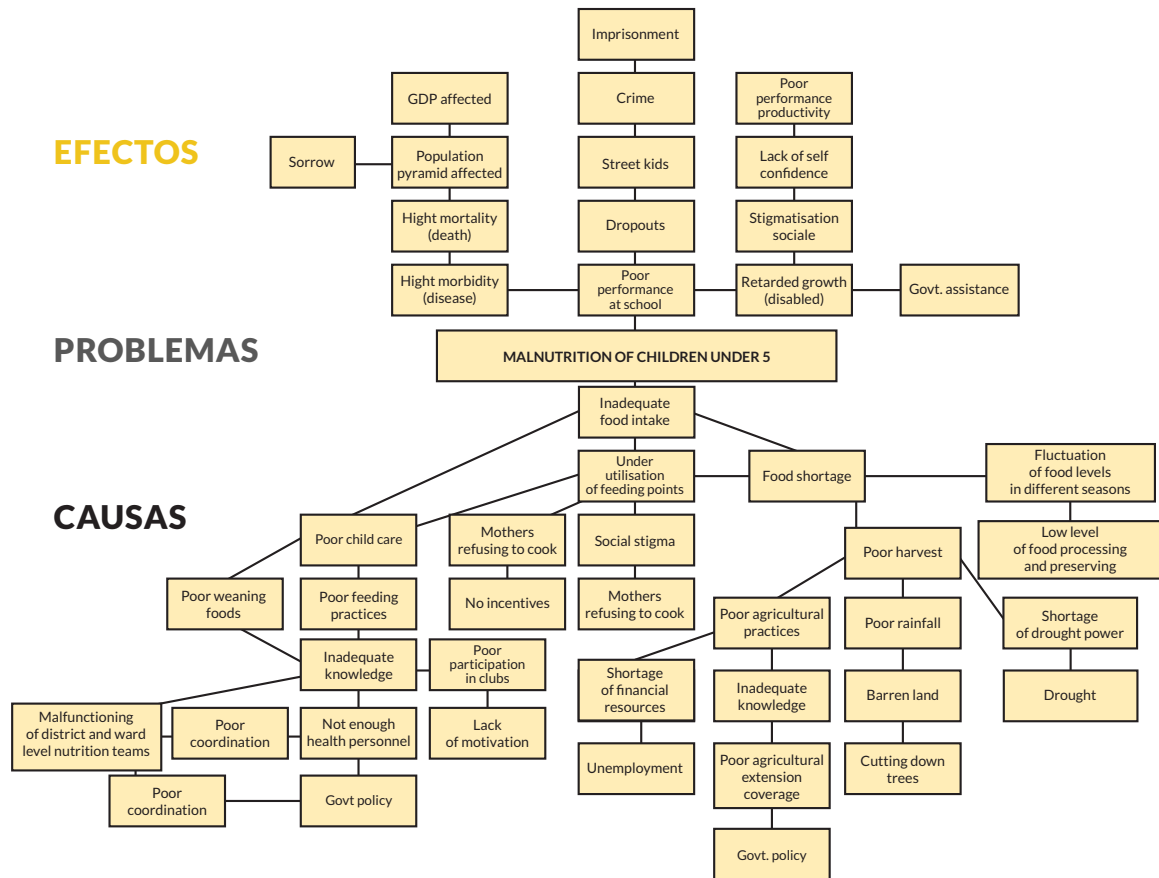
Imprisonment

GDP affected

Crime

Poor performance productivity

EFECTOS

Sorrow

Population pyramid affected

Street kids

Lack of self confidence

Hight mortality (death)

Dropouts

Stigmatisation sociale

Hight morbidity (disease)

Poor performance at school

Retarded growth (disabled)

Govt. assistance

PROBLEMAS

MALNUTRITION OF CHILDREN UNDER 5

Inadequate food intake

CAUSAS

Under utilisation of feeding points

Food shortage

Fluctuation of food levels in different seasons

Poor child care

Mothers refusing to cook

Social stigma

Low level of food processing and preserving

Poor harvest

Poor weaning foods

Poor feeding practices

No incentives

Mothers refusing to cook

Poor agricultural practices

Poor rainfall

Shortage of drought power

Inadequate knowledge

Poor participation in clubs

Shortage of financial resources

Inadequate knowledge

Barren land

Drought

Malfunctioning of district and ward level nutrition teams

Poor coordination

Not enough health personnel

Lack of motivation

Unemployment

Poor agricultural extension coverage

Cutting down trees

Poor coordination

Govt policy

Govt. policy